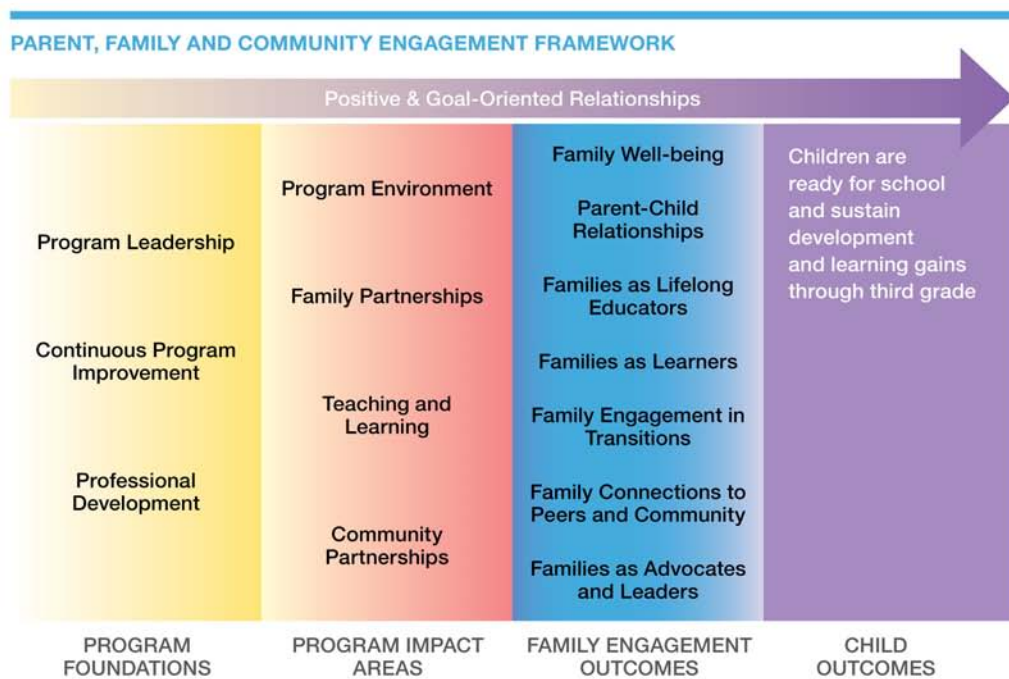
PARENT, FAMILY AND COMMUNITY ENGAGEMENT FRAMEWORK

Positive & Goal-Oriented Relationships

Program Leadership

Continuous Program Improvement

Professional Development

PROGRAM FOUNDATIONS

Program Environment

Family Partnerships

Teaching and Learning

Community Partnerships

PROGRAM IMPACT AREAS

Family Well-being

Parent-Child Relationships

Families as Lifelong Educators

Families as Learners

Family Engagement in Transitions

Family Connections to Peers and Community

Families as Advocates and Leaders

FAMILY ENGAGEMENT OUTCOMES

Children are ready for school and sustain development and learning gains through third grade

CHILD OUTCOMES